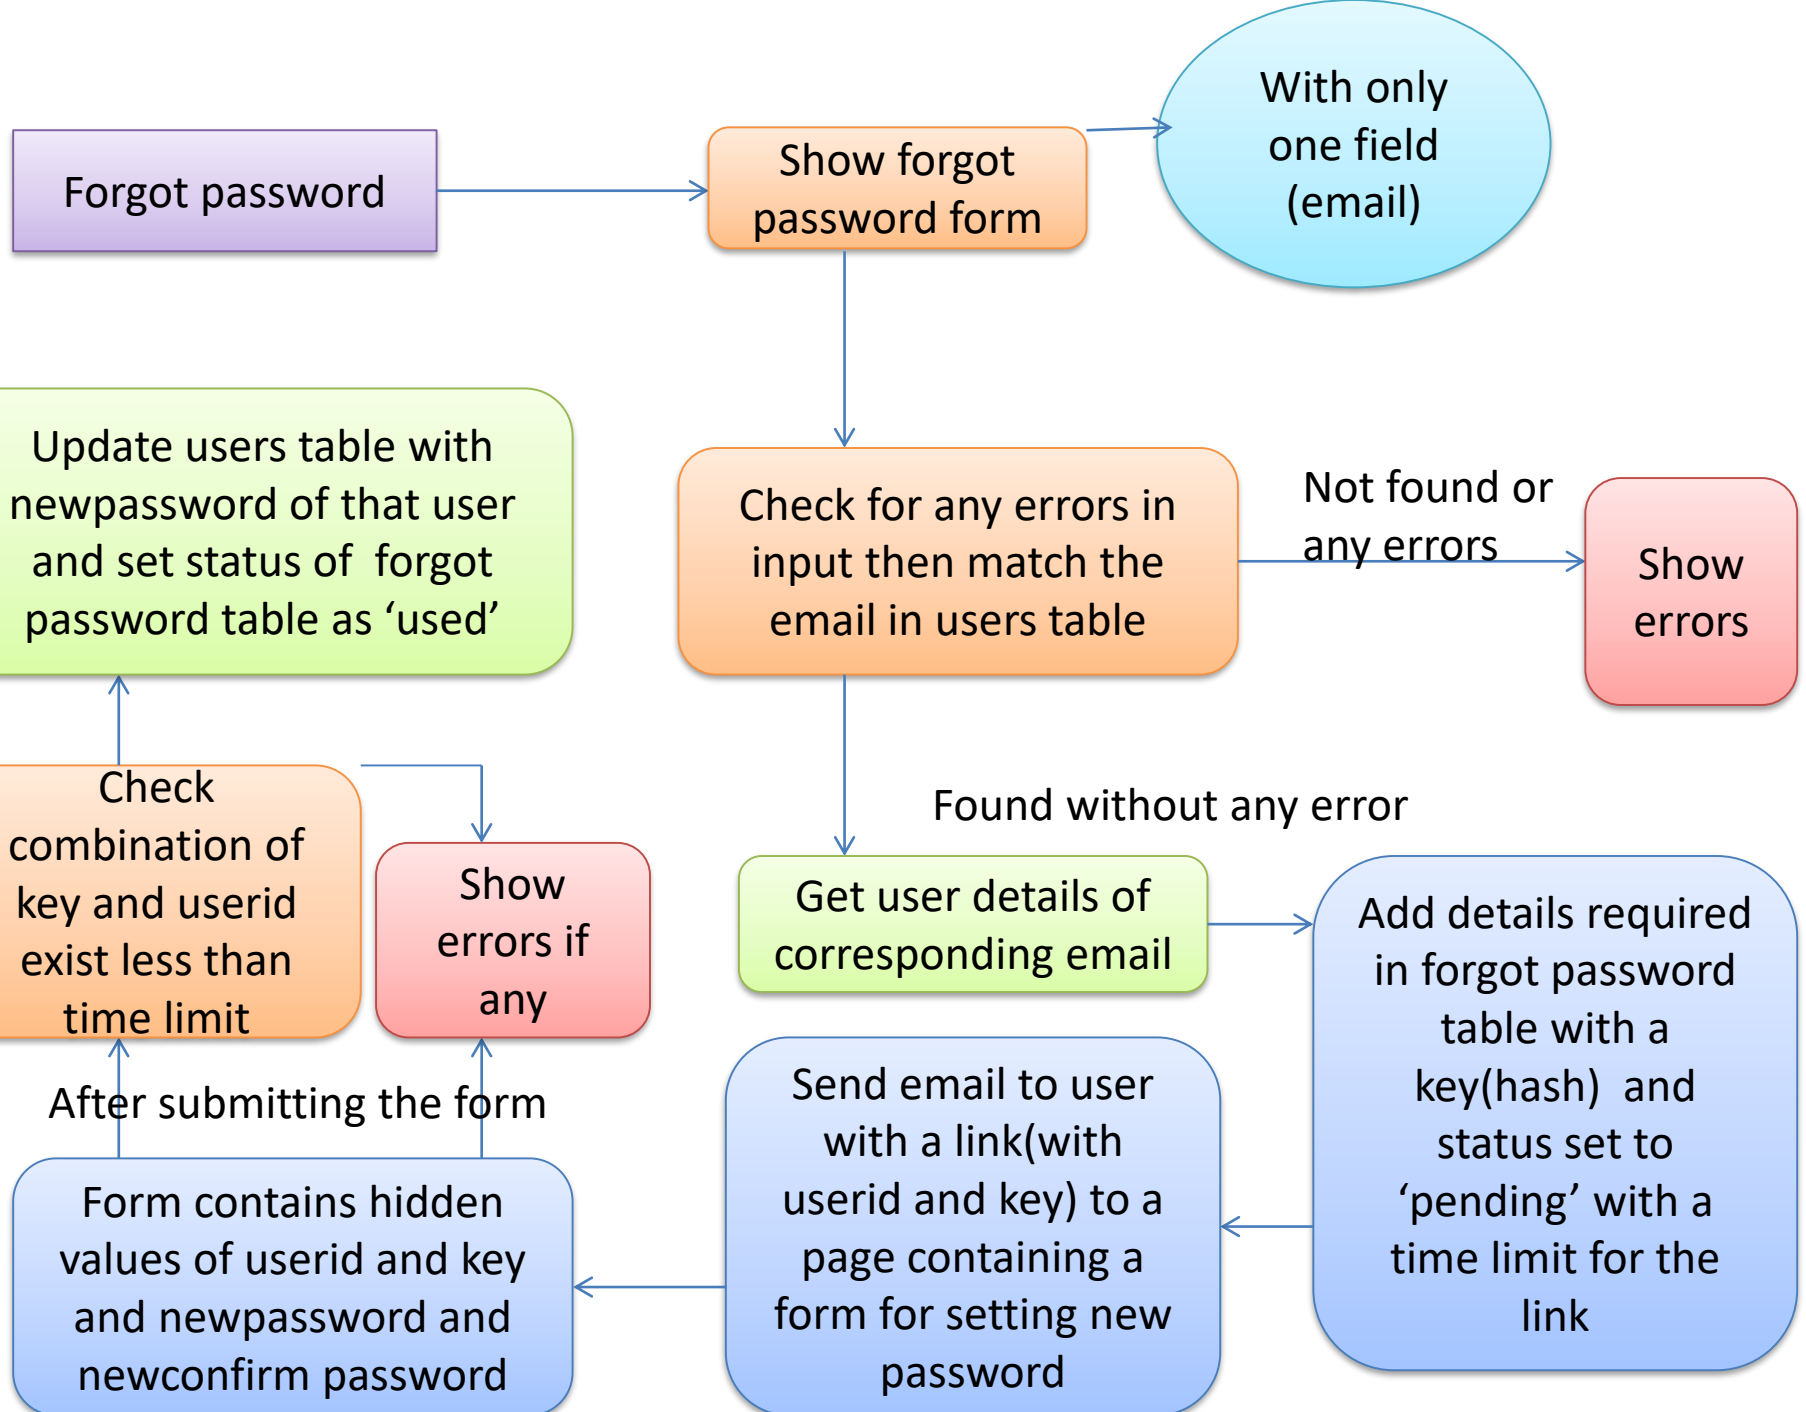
Forgot password

Show forgot password form

With only one field (email)

Update users table with newpassword of that user and set status of forgot password table as ‘used’

Check for any errors in input then match the email in users table

Not found or any errors

Show errors

Check combination of key and userid exist less than time limit

Show errors if any

Found without any error

Get user details of corresponding email

Add details required in forgot password table with a key(hash) and status set to ‘pending’ with a time limit for the link

After submitting the form

Send email to user with a link(with userid and key) to a page containing a form for setting new password

Form contains hidden values of userid and key and newpassword and newconfirm password